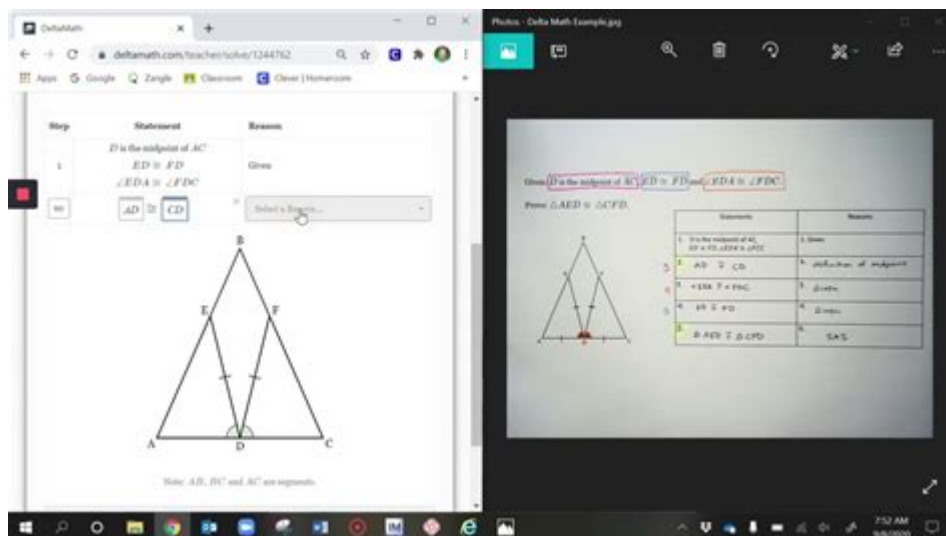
DeltaMath

deltamath.com/teacher/solve/1244762

Apps Google Zangle Classroom Clever | Homeroom

| Step | Statement | Reason |
|---|---|---|
| 1 | $D$ is the midpoint of $AC$ $ED \cong FD$ $\angle EDA \cong \angle FDC$ | Given |
| go | $AD \cong CD$ | Select a Reason... |

B
E
F
A
D
C

Note: $AB$, $BC$ and $AC$ are segments.

Photos - Delta Math Example.jpg

Given: $D$ is the midpoint of $AC$, $ED \cong FD$ and $\angle EDA \cong \angle FDC$.

Prove: $\triangle AED \cong \triangle CFD$.

| Statements | Reasons |
|---|---|
| 1. D is the midpoint of AC, ED ≅ FD, ∠EDA ≅ ∠FDC | 1. Given |
| 2. AD ≅ CD | 2. definition of midpoint |
| 3. ∠EDA ≅ ∠FDC | 3. Given |
| 4. ED ≅ FD | 4. Given |
| 5. △AED ≅ △CFD | 5. SAS |

S
A
S

7:52 AM